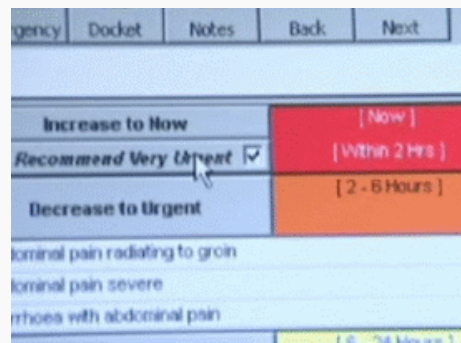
gency | Docket | Notes | Back | Next

Increase to Now | [ Now ]
Recommend Very Urgent ☑ | [ Within 2 Hrs ]
Decrease to Urgent | [ 2 - 6 Hours ]

dominal pain radiating to groin
dominal pain severe
rrhoea with abdominal pain

[ 6 - 24 Hours ]